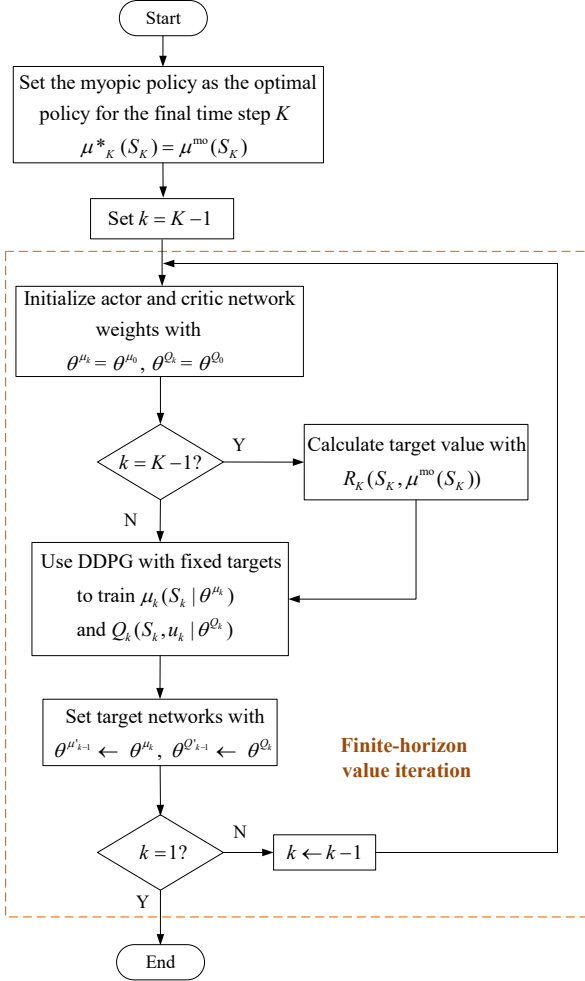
Start

Set the myopic policy as the optimal policy for the final time step $K$
$\mu^*_K(S_K) = \mu^{\text{mo}}(S_K)$

Set $k = K-1$

Initialize actor and critic network weights with
$\theta^{\mu_k} = \theta^{\mu_0}$, $\theta^{Q_k} = \theta^{Q_0}$

$k = K-1?$

Y

Calculate target value with
$R_K(S_K, \mu^{\text{mo}}(S_K))$

N

Use DDPG with fixed targets to train $\mu_k(S_k \mid \theta^{\mu_k})$ and $Q_k(S_k, u_k \mid \theta^{Q_k})$

Set target networks with
$\theta^{\mu'_{k-1}} \leftarrow \theta^{\mu_k}$, $\theta^{Q'_{k-1}} \leftarrow \theta^{Q_k}$

Finite-horizon value iteration

$k = 1?$

N

$k \leftarrow k-1$

Y

End